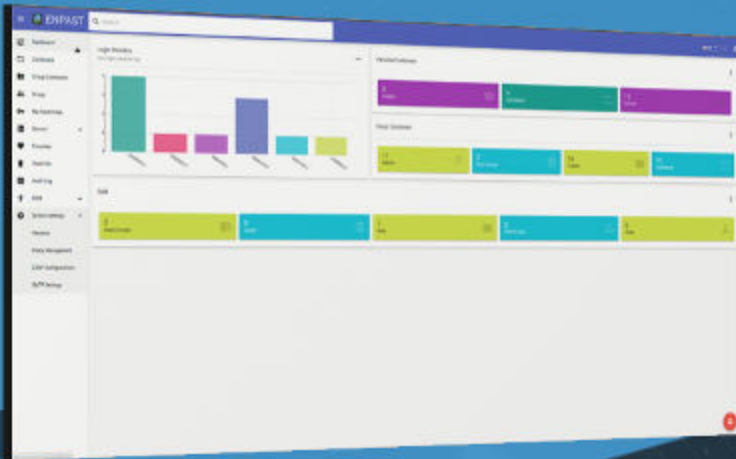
ENPAST

Search

Dashboard
Databases
Group Databases
Groups
My Meetings
Directory
Favorites
Reports
Audit Log
Tools
System Settings
Database
Group Management
LDAP Configuration
SMTP Settings

Login Statistics

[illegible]

Subscribed Databases

Recent Databases

Todo

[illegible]